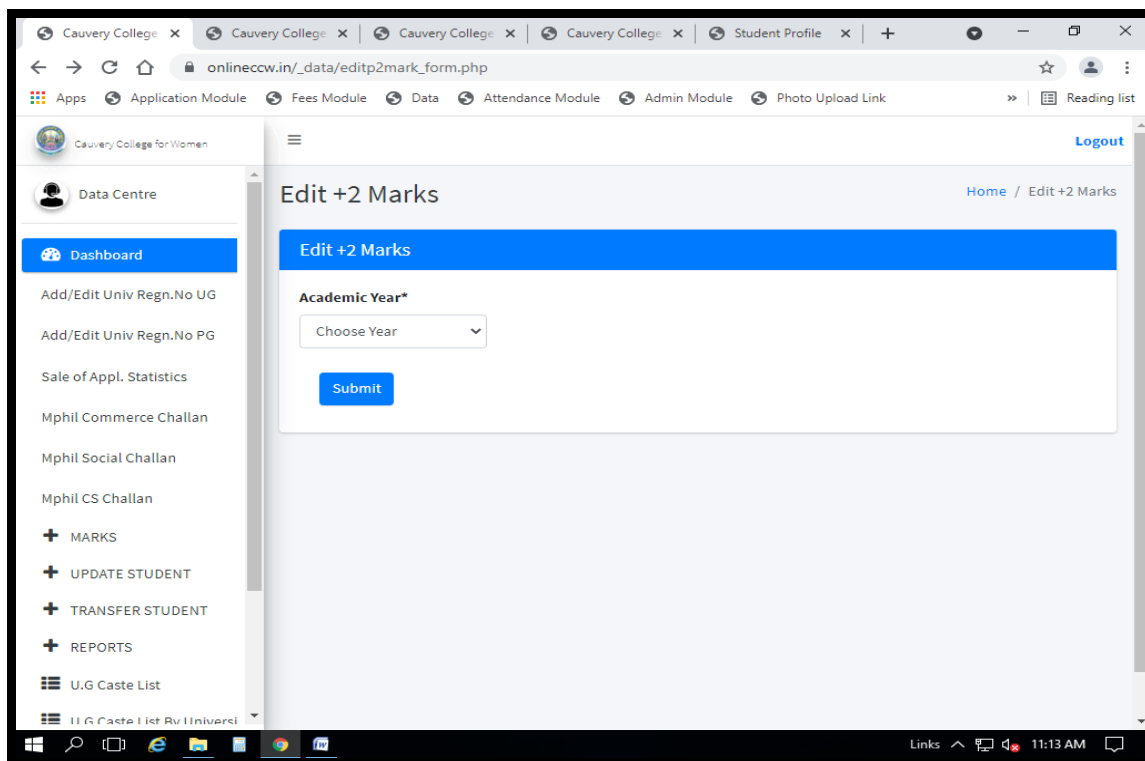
Cauvery College ×
Cauvery College ×
Cauvery College ×
Cauvery College ×
Student Profile ×
+

onlineccw.in/_data/editp2mark_form.php

Apps
Application Module
Fees Module
Data
Attendance Module
Admin Module
Photo Upload Link
»
Reading list

Cauvery College for Women

≡

Logout

Data Centre

Edit +2 Marks

Home / Edit +2 Marks

Dashboard

Add/Edit Univ Regn.No UG

Add/Edit Univ Regn.No PG

Sale of Appl. Statistics

Mphil Commerce Challan

Mphil Social Challan

Mphil CS Challan

+ MARKS

+ UPDATE STUDENT

+ TRANSFER STUDENT

+ REPORTS

U.G Caste List

U.G Caste List By Universi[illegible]

Edit +2 Marks

Academic Year*

Choose Year

Submit

Links
11:13 AM